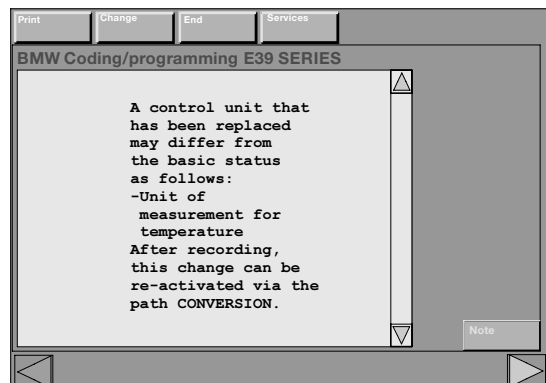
Print
Change
End
Services

BMW Coding/programming E39 SERIES

A control unit that has been replaced may differ from the basic status as follows:
-Unit of measurement for temperature
After recording, this change can be re-activated via the path CONVERSION.

Note